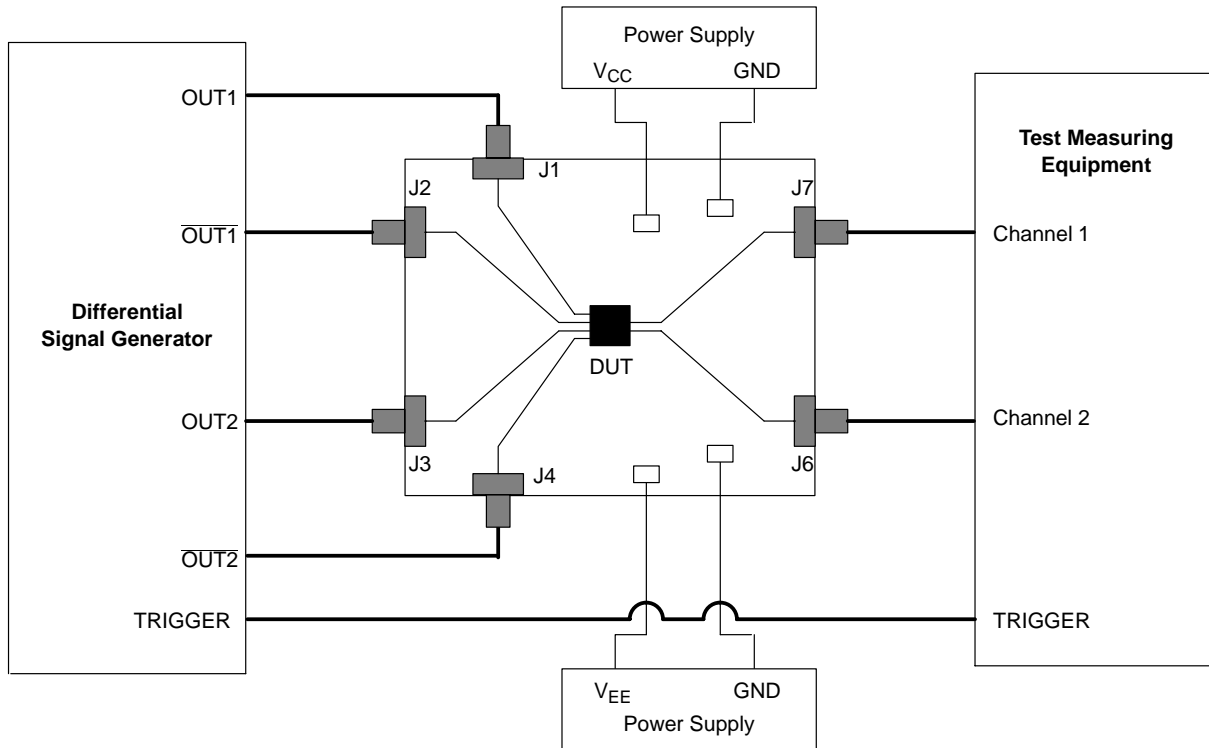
Power Supply
$V_{CC}$ GND

Differential Signal Generator

OUT1
$\overline{OUT1}$
OUT2
$\overline{OUT2}$
TRIGGER

J1
J2
J3
J4
DUT
J7
J6

Test Measuring Equipment

Channel 1
Channel 2
TRIGGER

$V_{EE}$ GND
Power Supply